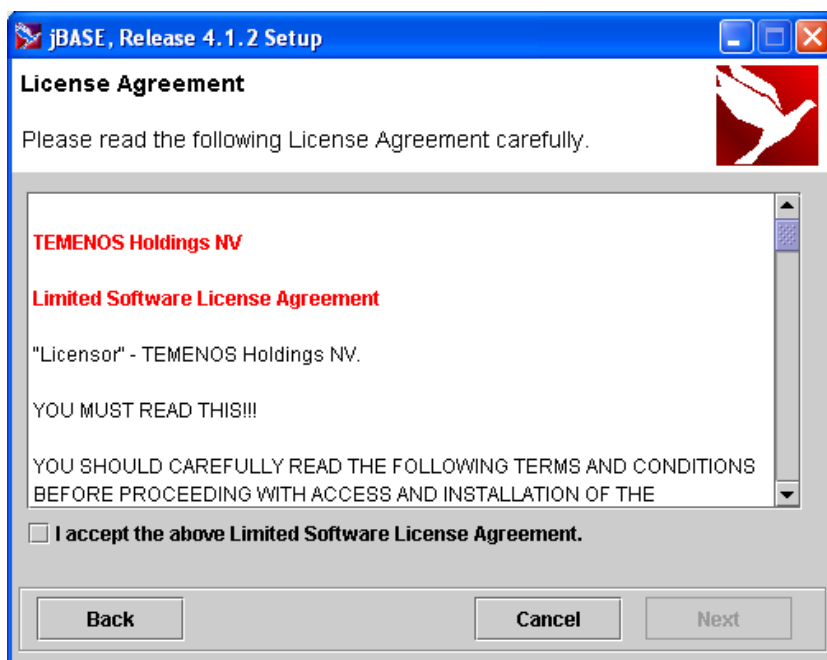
jBASE, Release 4.1.2 Setup

License Agreement

Please read the following License Agreement carefully.

TEMENOS Holdings NV

Limited Software License Agreement

"Licensor" - TEMENOS Holdings NV.

YOU MUST READ THIS!!!

YOU SHOULD CAREFULLY READ THE FOLLOWING TERMS AND CONDITIONS BEFORE PROCEEDING WITH ACCESS AND INSTALLATION OF THE

I accept the above Limited Software License Agreement.

Back

Cancel

Next